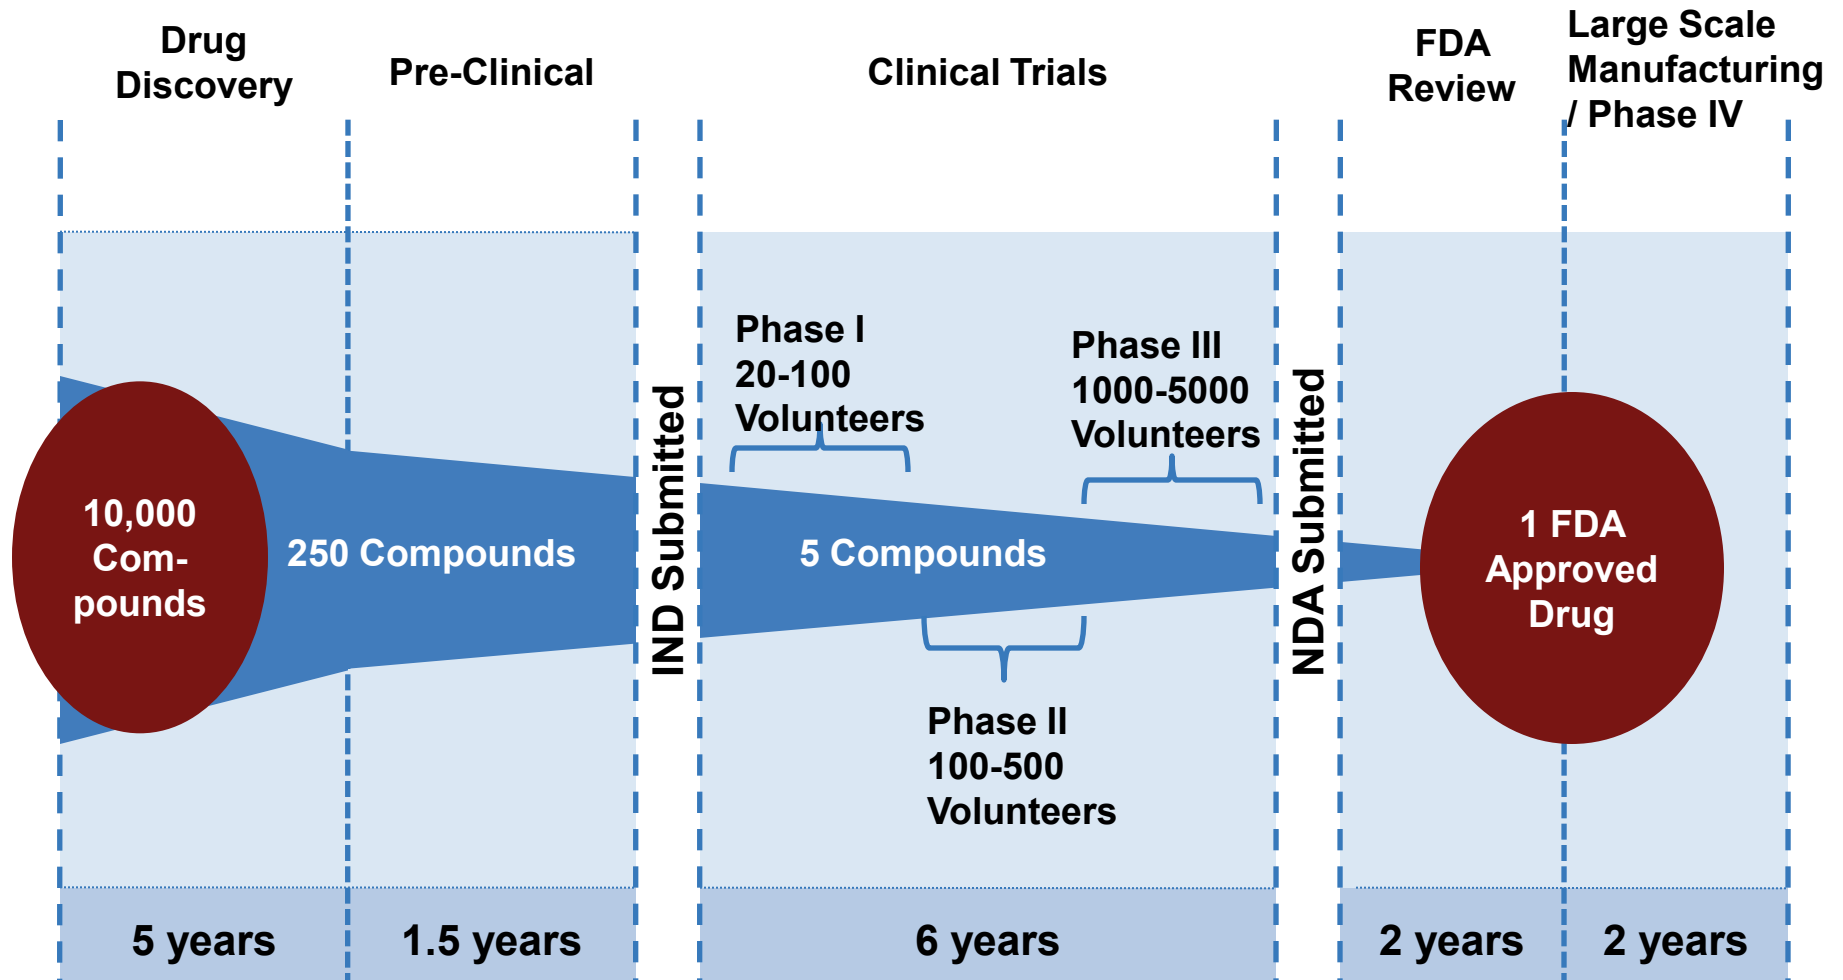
Drug Discovery

Pre-Clinical

Clinical Trials

FDA Review

Large Scale Manufacturing / Phase IV

10,000 Compounds

250 Compounds

IND Submitted

Phase I
20-100
Volunteers

5 Compounds

Phase III
1000-5000
Volunteers

Phase II
100-500
Volunteers

NDA Submitted

1 FDA Approved Drug

5 years

1.5 years

6 years

2 years

2 years